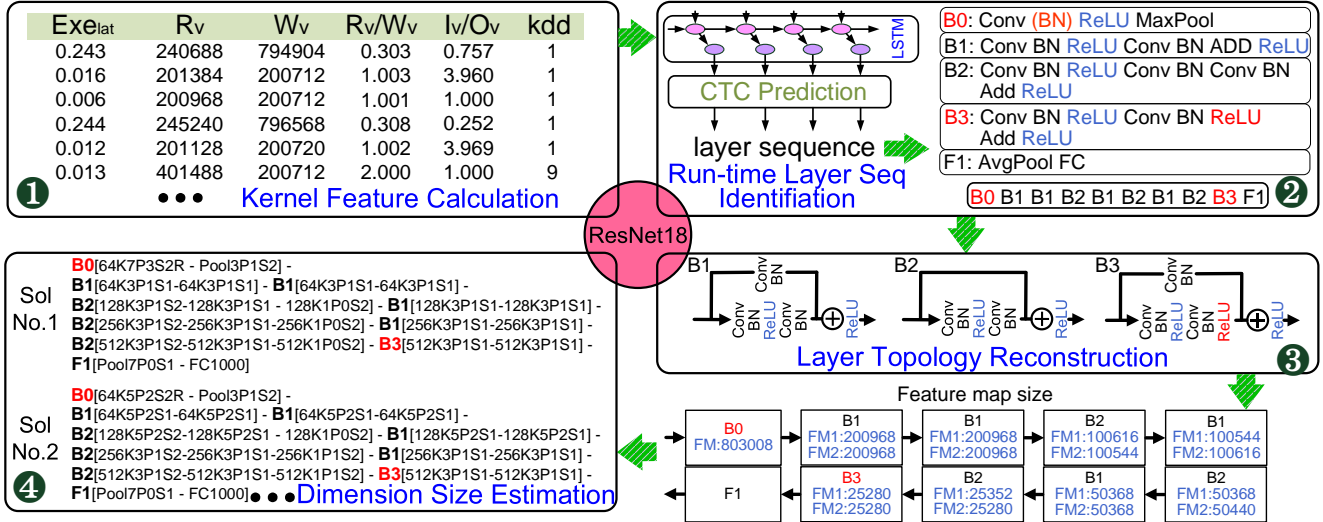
| Exe$_{lat}$ | R$_V$ | W$_V$ | R$_V$/W$_V$ | I$_V$/O$_V$ | kdd |
|---|---|---|---|---|---|
| 0.243 | 240688 | 794904 | 0.303 | 0.757 | 1 |
| 0.016 | 201384 | 200712 | 1.003 | 3.960 | 1 |
| 0.006 | 200968 | 200712 | 1.001 | 1.000 | 1 |
| 0.244 | 245240 | 796568 | 0.308 | 0.252 | 1 |
| 0.012 | 201128 | 200720 | 1.002 | 3.969 | 1 |
| 0.013 | 401488 | 200712 | 2.000 | 1.000 | 9 |

❶ ●●● Kernel Feature Calculation

LSTM

CTC Prediction

layer sequence

Run-time Layer Seq Identification

B0: Conv (BN) ReLU MaxPool
B1: Conv BN ReLU Conv BN ADD ReLU
B2: Conv BN ReLU Conv BN Conv BN Add ReLU
B3: Conv BN ReLU Conv BN ReLU Add ReLU
F1: AvgPool FC

B0 B1 B1 B2 B1 B2 B1 B2 B3 F1 ❷

ResNet18

B1 Conv BN Conv BN ReLU Conv BN ReLU
B2 Conv BN Conv BN ReLU Conv BN ReLU
B3 Conv BN Conv BN ReLU Conv BN ReLU ReLU

Layer Topology Reconstruction ❸

Sol No.1
B0[64K7P3S2R - Pool3P1S2] - B1[64K3P1S1-64K3P1S1] - B1[64K3P1S1-64K3P1S1] - B2[128K3P1S2-128K3P1S1 - 128K1P0S2] - B1[128K3P1S1-128K3P1S1] - B2[256K3P1S2-256K3P1S1-256K1P0S2] - B1[256K3P1S1-256K3P1S1] - B2[512K3P1S2-512K3P1S1-512K1P0S2] - B3[512K3P1S1-512K3P1S1] - F1[Pool7P0S1 - FC1000]

Sol No.2
B0[64K5P2S2R - Pool3P1S2] - B1[64K5P2S1-64K5P2S1] - B1[64K5P2S1-64K5P2S1] - B2[128K5P2S2-128K5P2S1 - 128K1P0S2] - B1[128K5P2S1-128K5P2S1] - B2[256K3P1S2-256K3P1S1-256K1P1S2] - B1[256K3P1S1-256K3P1S1] - B2[512K3P1S2-512K3P1S1-512K1P1S2] - B3[512K3P1S1-512K3P1S1] - F1[Pool7P0S1 - FC1000] ●●● Dimension Size Estimation
❹

Feature map size

B0 FM:803008
B1 FM1:200968 FM2:200968
B1 FM1:200968 FM2:200968
B2 FM1:100616 FM2:100544
B1 FM1:100544 FM2:100616
B2 FM1:50368 FM2:50440
B1 FM1:50368 FM2:50368
B2 FM1:25352 FM2:25280
B3 FM1:25280 FM2:25280
F1